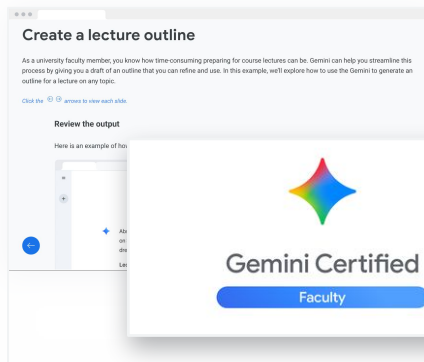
Create a lecture outline

As a university faculty member, you know how time-consuming preparing for course lectures can be. Gemini can help you streamline this process by giving you a draft of an outline that you can refine and use. In this example, we'll explore how to use the Gemini to generate an outline for a lecture on any topic.

Click the arrows to view each slide.

Review the output

Here is an example of ho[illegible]

Ab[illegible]
on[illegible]
dre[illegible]

Le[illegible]

Gemini Certified

Faculty